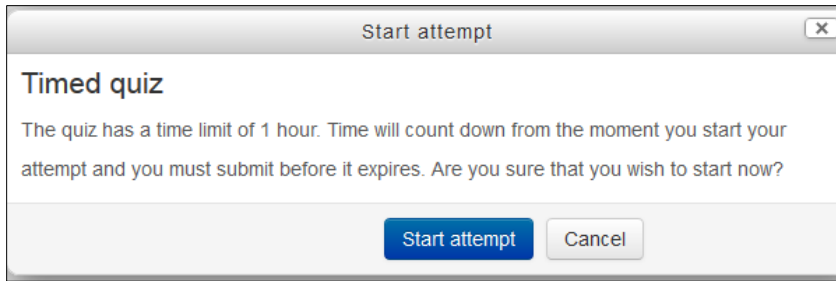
Start attempt

×

Timed quiz

The quiz has a time limit of 1 hour. Time will count down from the moment you start your attempt and you must submit before it expires. Are you sure that you wish to start now?

Start attempt

Cancel